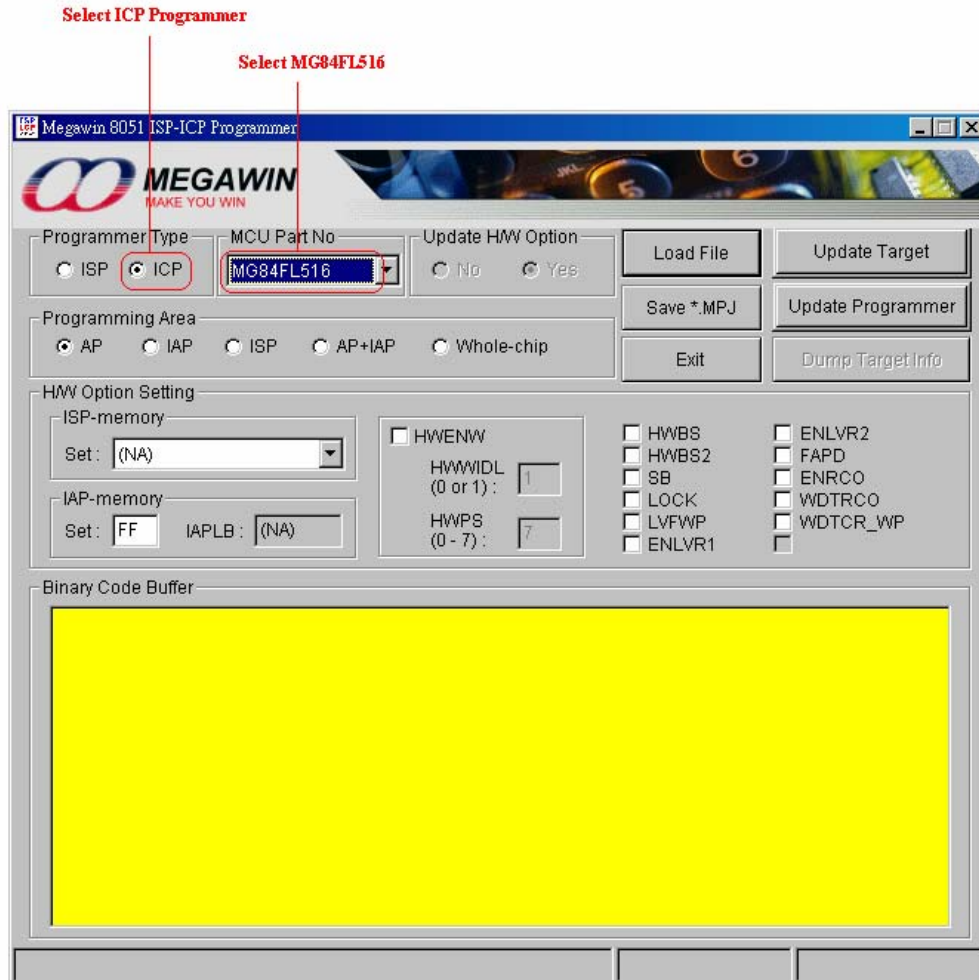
Select ICP Programmer

Select MG84FL516

Megawin 8051 ISP-ICP Programmer

MEGAWIN
MAKE YOU WIN

Programmer Type
ISP
ICP

MCU Part No
MG84FL516

Update H/W Option
No
Yes

Load File

Update Target

Save *.MPJ

Update Programmer

Programming Area
AP
IAP
ISP
AP+IAP
Whole-chip

Exit

Dump Target Info

H/W Option Setting

ISP-memory
Set : (NA)

IAP-memory
Set : FF
IAPLB : (NA)

HWENW
HWWIDL (0 or 1) : 1
HWPS (0 - 7) : 7

HWBS
HWBS2
SB
LOCK
LVFWP
ENLVR1

ENLVR2
FAPD
ENRCO
WDTRCO
WDTCR_WP

Binary Code Buffer